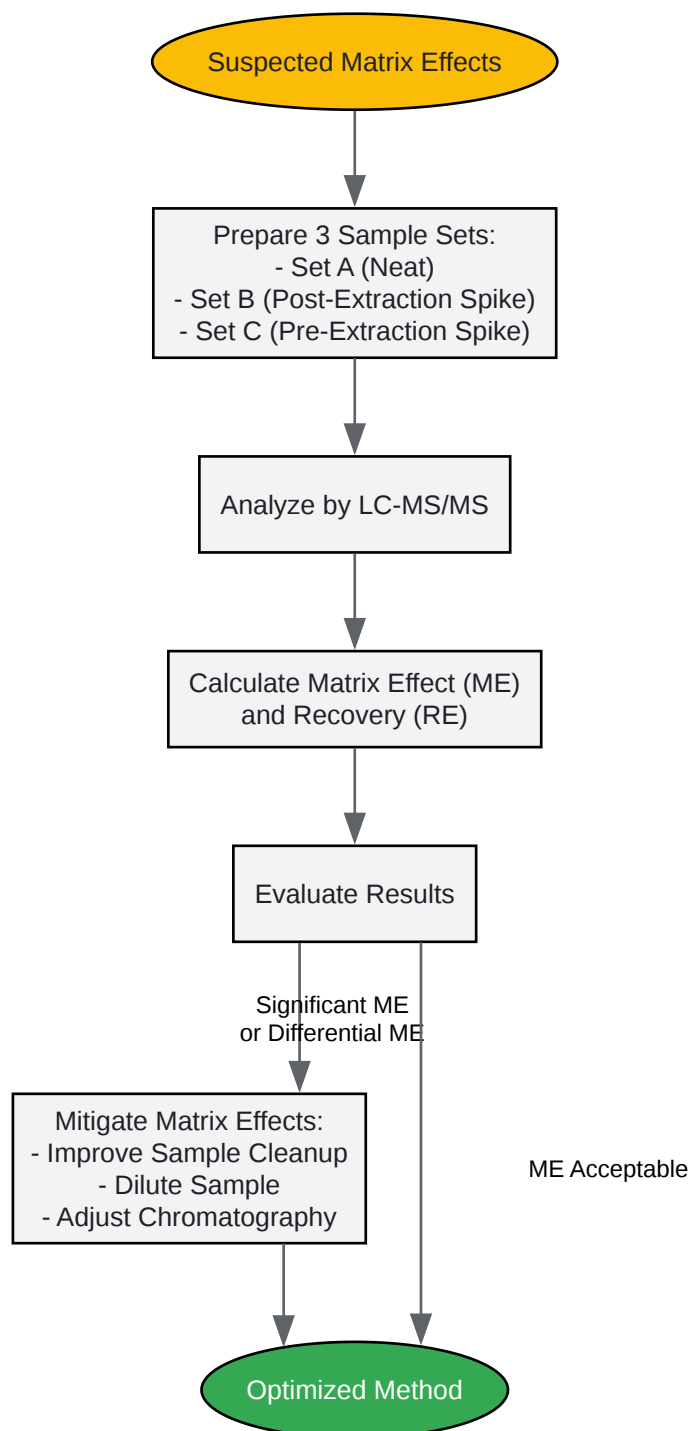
Suspected Matrix Effects

Prepare 3 Sample Sets:
- Set A (Neat)
- Set B (Post-Extraction Spike)
- Set C (Pre-Extraction Spike)

Analyze by LC-MS/MS

Calculate Matrix Effect (ME) and Recovery (RE)

Evaluate Results

Significant ME or Differential ME

Mitigate Matrix Effects:
- Improve Sample Cleanup
- Dilute Sample
- Adjust Chromatography

ME Acceptable

Optimized Method